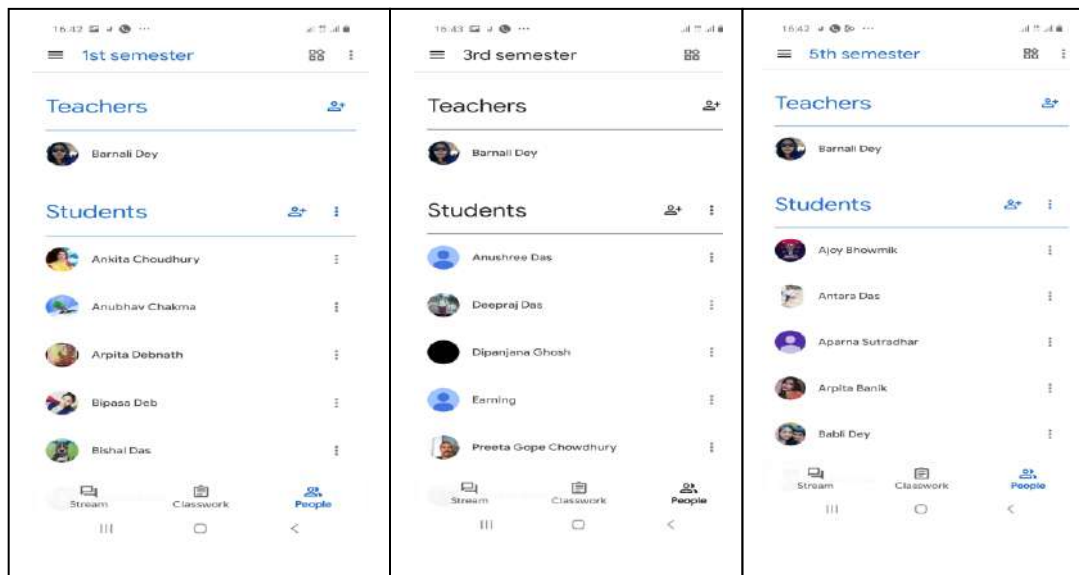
16:42

1st semester

Teachers

Barnali Dey

Students

Ankita Choudhury

Anubhav Chakma

Arpita Debnath

Bipasa Deb

Bishal Das

Stream Classwork People

16:43

3rd semester

Teachers

Barnali Dey

Students

Anushree Das

Deepraj Das

Dipanjana Ghosh

Earning

Preeta Gope Chowdhury

Stream Classwork People

16:42

5th semester

Teachers

Barnali Dey

Students

Ajoy Bhowmik

Antara Das

Aparna Sutradhar

Arpita Banik

Babli Dey

Stream Classwork People